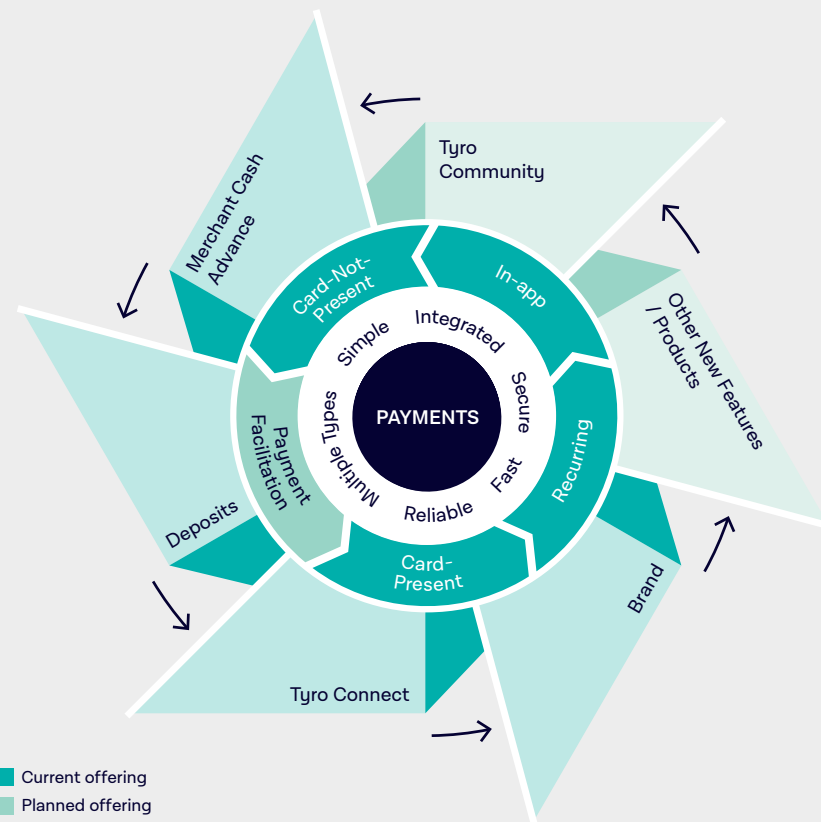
Tyro Community

Merchant Cash Advance

Other New Features / Products

Card-Not-Present

In-app

Simple

Integrated

Secure

PAYMENTS

Multiple Types

Fast

Reliable

Payment Facilitation

Recurring

Card-Present

Deposits

Brand

Tyro Connect

Current offering
Planned offering